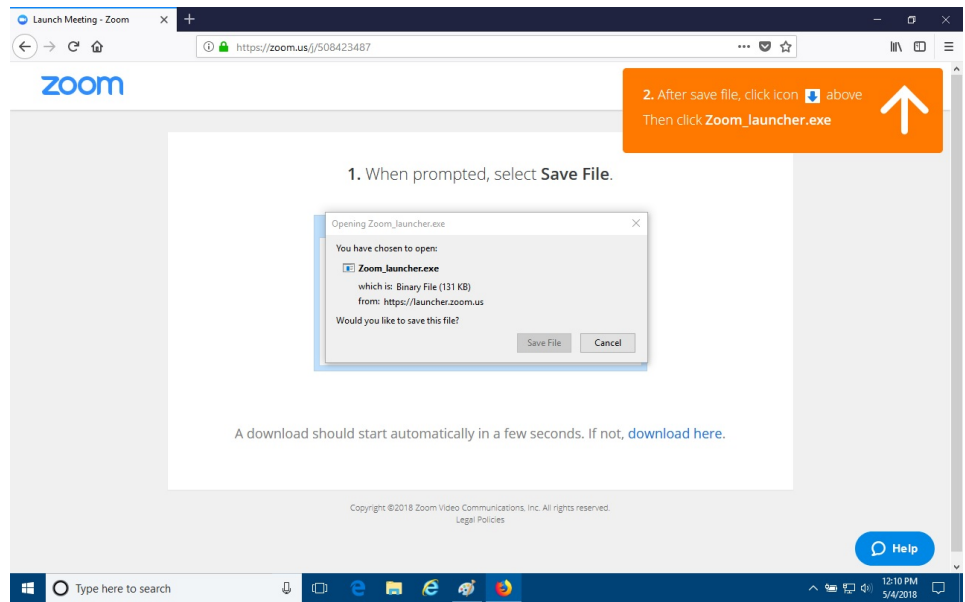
Launch Meeting - Zoom

https://zoom.us/j/508423487

zoom

2. After save file, click icon above
Then click Zoom_launcher.exe

1. When prompted, select Save File.

Opening Zoom_launcher.exe

You have chosen to open:

Zoom_launcher.exe

which is: Binary File (131 KB)
from: https://launcher.zoom.us

Would you like to save this file?

Save File Cancel

A download should start automatically in a few seconds. If not, download here.

Copyright ©2018 Zoom Video Communications, Inc. All rights reserved.
Legal Policies

Help

Type here to search

12:10 PM
5/4/2018